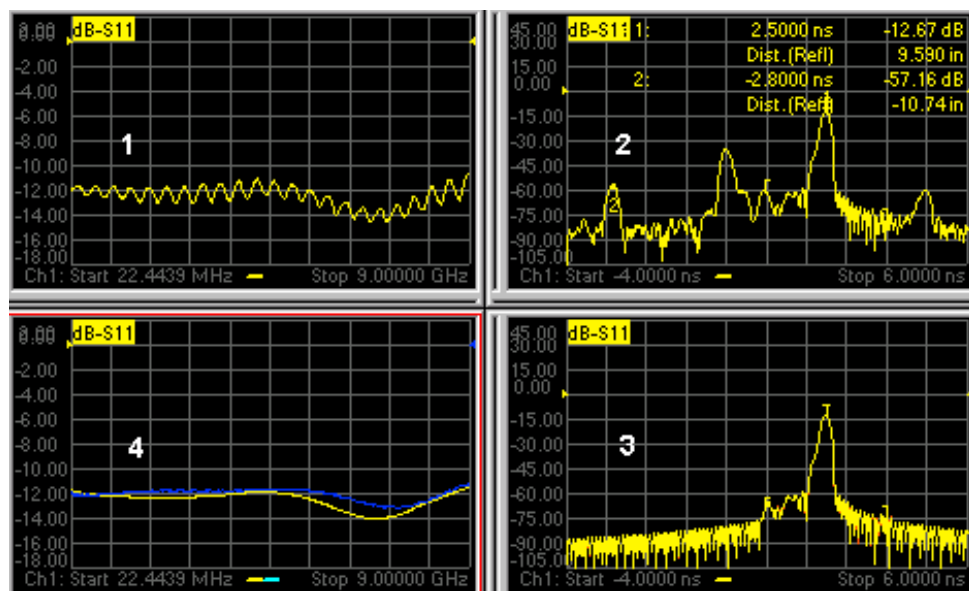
0.00 dB-S11
-2.00
-4.00
-6.00
-8.00
-10.00
-12.00
-14.00
-16.00
-18.00
1
Ch1: Start 22.4439 MHz Stop 9.00000 GHz

45.00 dB-S11 1: 2.5000 ns -12.67 dB
30.00 Dist.(Refl) 9.590 in
15.00 2: -2.8000 ns -57.16 dB
0.00 Dist.(Refl) -10.74 in
-15.00
-30.00
-45.00
-60.00
-75.00
-90.00
-105.00
2
Ch1: Start -4.0000 ns Stop 6.0000 ns

0.00 dB-S11
-2.00
-4.00
-6.00
-8.00
-10.00
-12.00
-14.00
-16.00
-18.00
4
Ch1: Start 22.4439 MHz Stop 9.00000 GHz

45.00 dB-S11
30.00
15.00
0.00
-15.00
-30.00
-45.00
-60.00
-75.00
-90.00
-105.00
3
Ch1: Start -4.0000 ns Stop 6.0000 ns